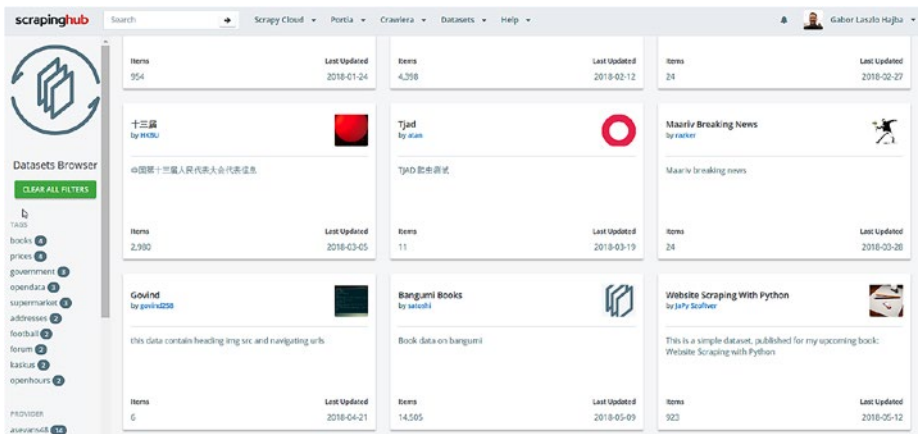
scrapinghub Search Scrapy Cloud Portia Crawlera Datasets Help Gabor Laszlo Hajba

Datasets Browser

CLEAR ALL FILTERS

TAGS

books 6
prices 6
government 3
opendata 3
supermarket 3
addresses 2
football 2
forum 2
kaskus 2
openhours 2

PROVIDER

asevans48 14

Items 954 Last Updated 2018-01-24

Items 4,398 Last Updated 2018-02-12

Items 24 Last Updated 2018-02-27

十三届
by HKBU

中国第十三届人民代表大会代表信息

Items 2,980 Last Updated 2018-03-05

Tjad
by atan

TJAD 歌曲测试

Items 11 Last Updated 2018-03-19

Maariv Breaking News
by narker

Maariv breaking news

Items 24 Last Updated 2018-03-28

Govind
by govind258

this data contain heading img src and navigating urls

Items 6 Last Updated 2018-04-21

Bangumi Books
by satoshi

Book data on bangumi

Items 14,505 Last Updated 2018-05-09

Website Scraping With Python
by JaPy Szoftver

This is a simple dataset, published for my upcoming book: Website Scraping with Python

Items 923 Last Updated 2018-05-12